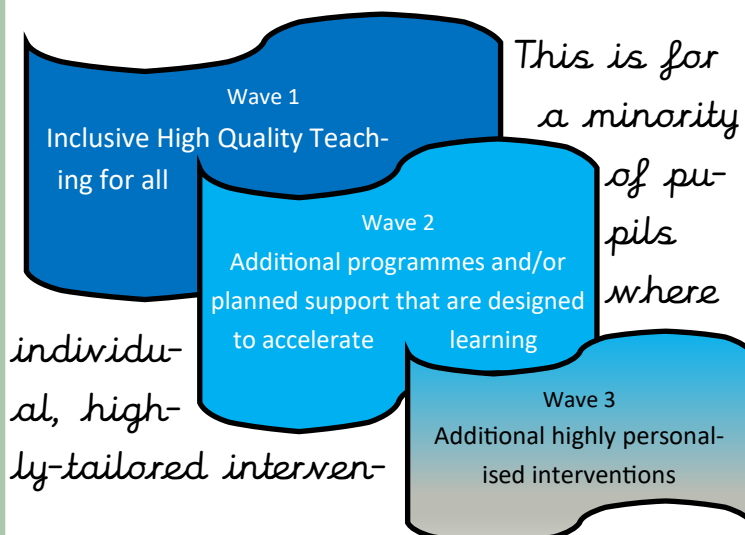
Wave 1
Inclusive High Quality Teaching for all

Wave 2
Additional programmes and/or planned support that are designed to accelerate learning

Wave 3
Additional highly personalised interventions

This is for a minority of pupils where individual, highly-tailored interven-